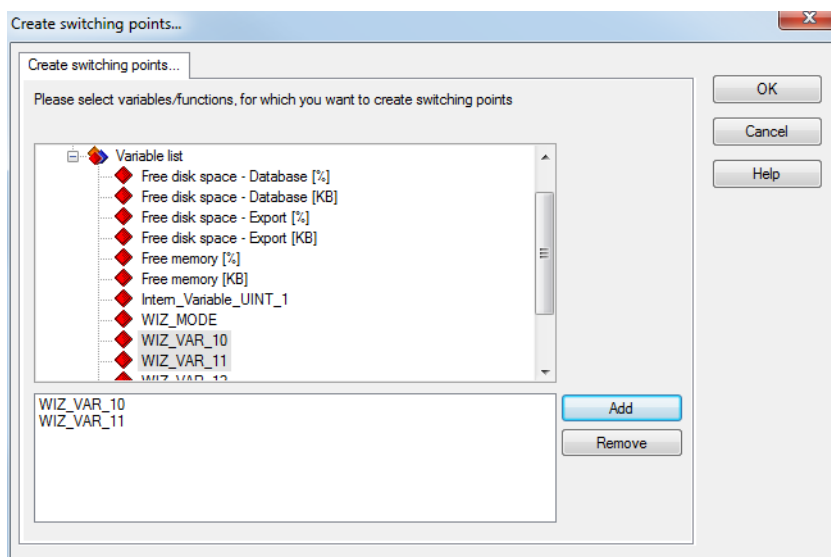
Create switching points...

Create switching points...

Please select variables/functions, for which you want to create switching points

Variable list
Free disk space - Database [%]
Free disk space - Database [KB]
Free disk space - Export [%]
Free disk space - Export [KB]
Free memory [%]
Free memory [KB]
Intern_Variable_UINT_1
WIZ_MODE
WIZ_VAR_10
WIZ_VAR_11
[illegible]

WIZ_VAR_10
WIZ_VAR_11

Add
Remove

OK
Cancel
Help